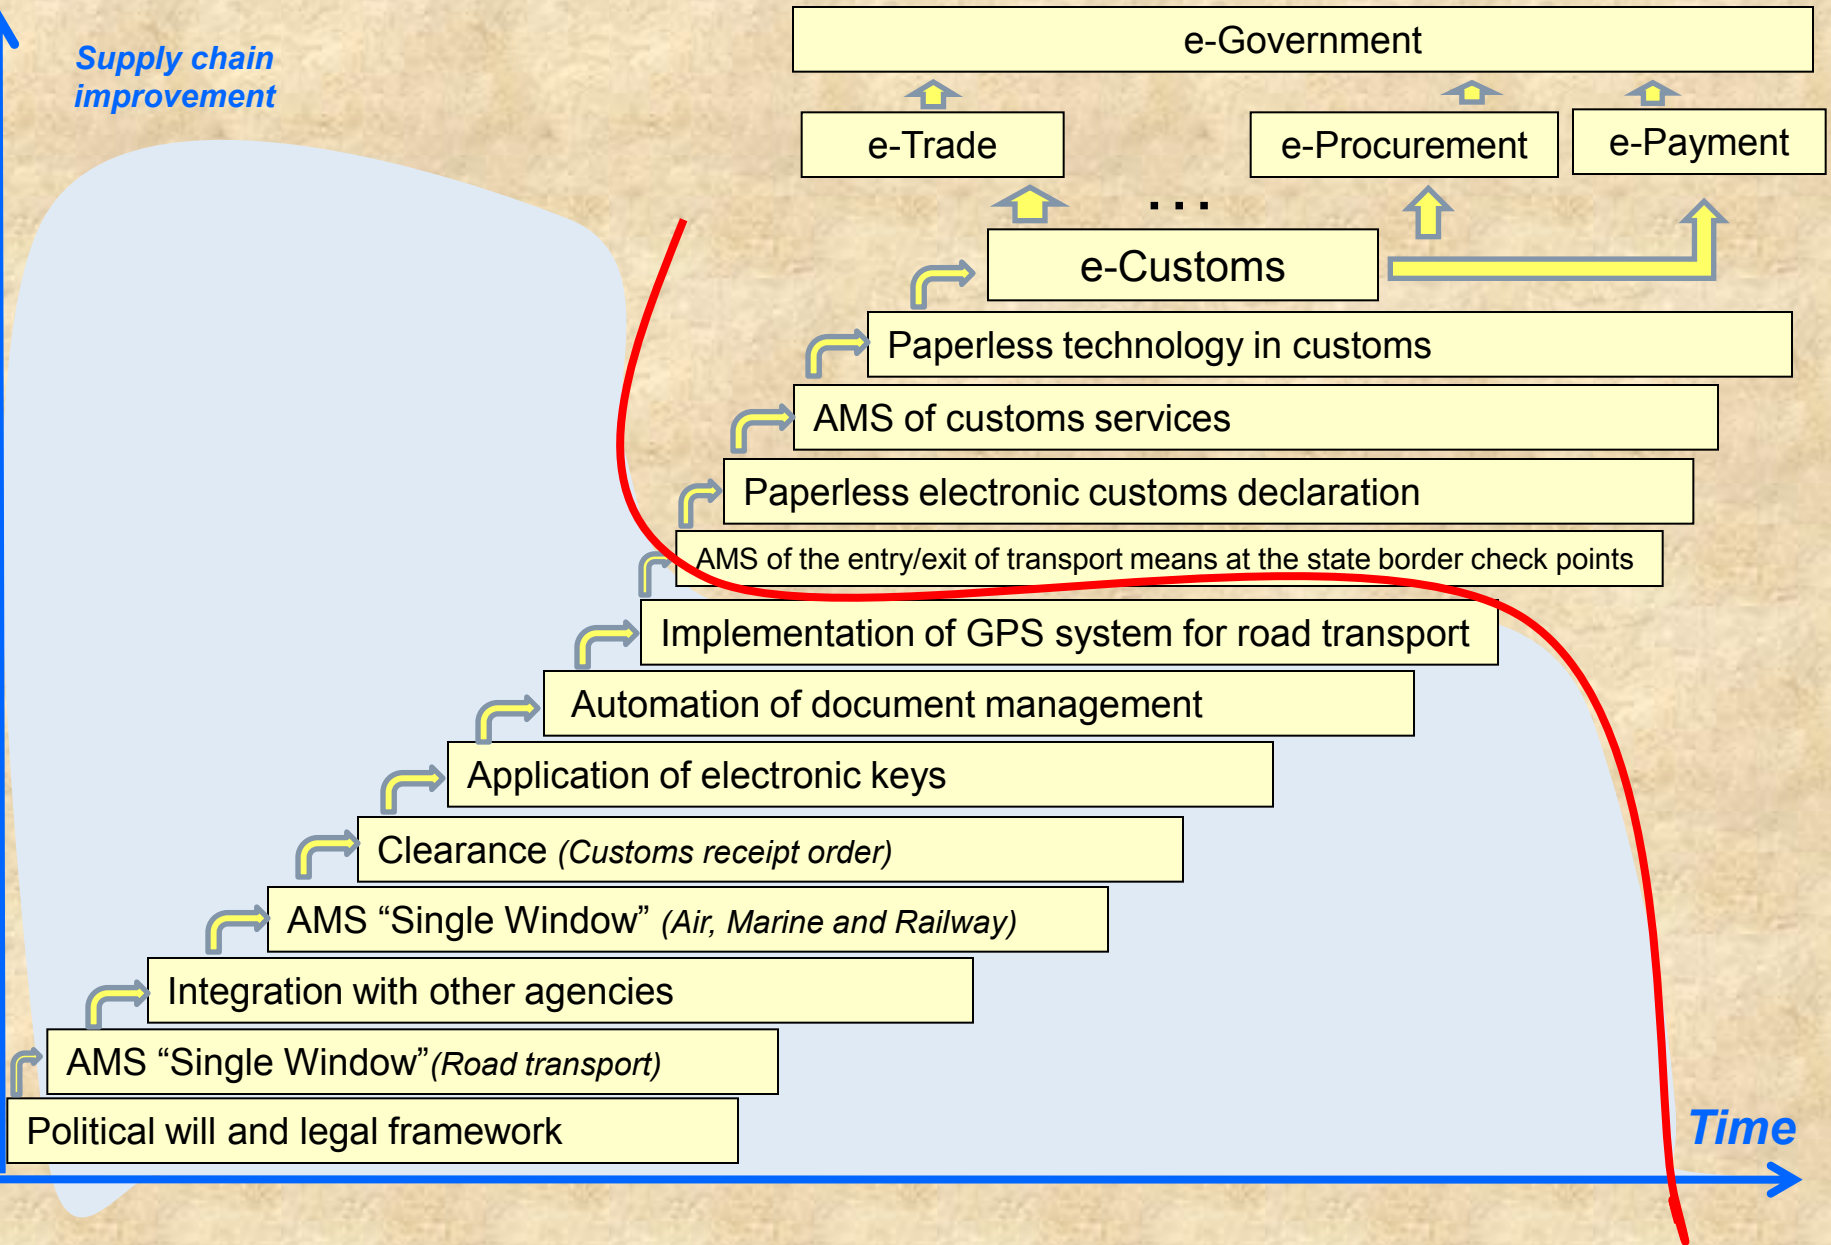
Supply chain improvement

e-Government

e-Trade

e-Procurement

e-Payment

...

e-Customs

Paperless technology in customs

AMS of customs services

Paperless electronic customs declaration

AMS of the entry/exit of transport means at the state border check points

Implementation of GPS system for road transport

Automation of document management

Application of electronic keys

Clearance *(Customs receipt order)*

AMS “Single Window” *(Air, Marine and Railway)*

Integration with other agencies

AMS “Single Window” *(Road transport)*

Political will and legal framework

Time